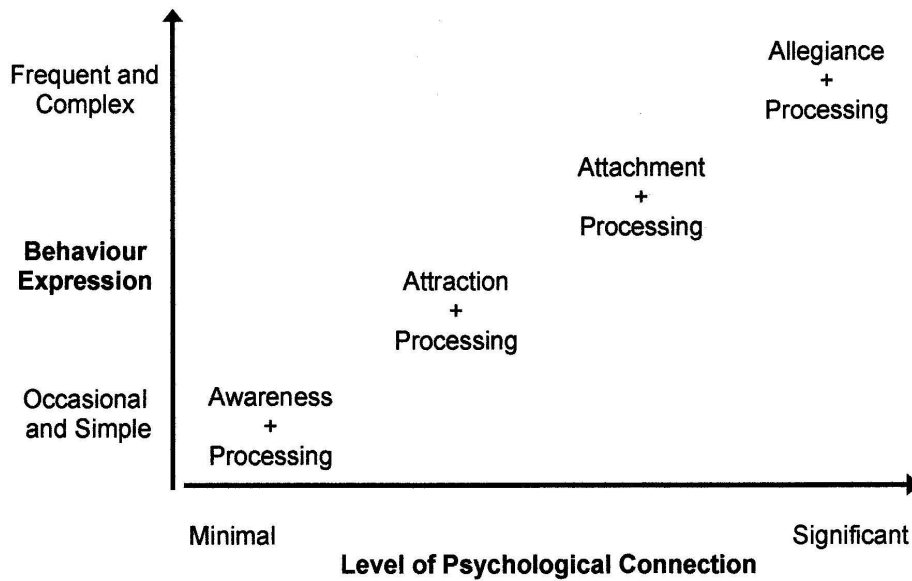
Frequent and Complex

Behaviour Expression

Occasional and Simple

Allegiance
+
Processing

Attachment
+
Processing

Attraction
+
Processing

Awareness
+
Processing

Minimal

Significant

Level of Psychological Connection